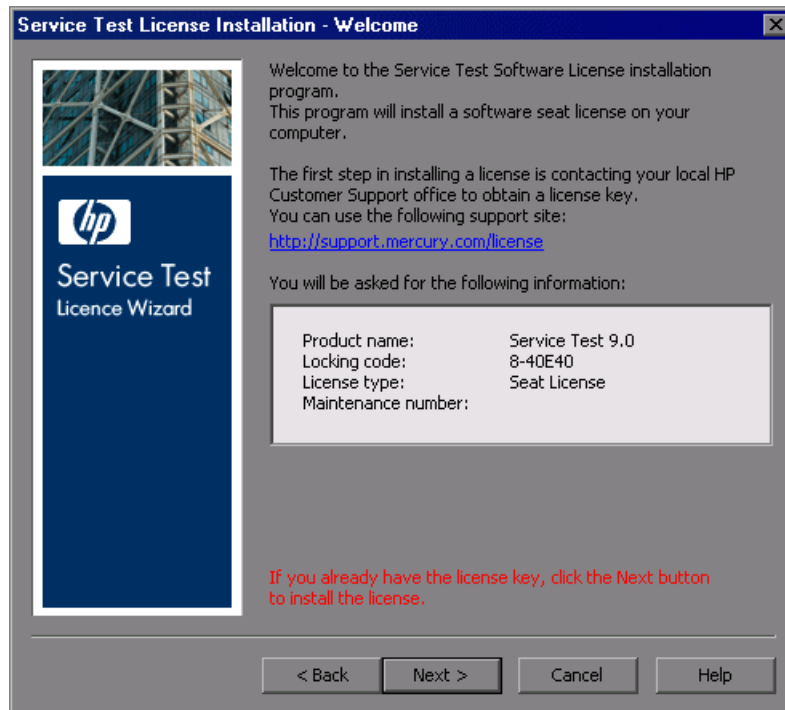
Service Test License Installation - Welcome

hp

Service Test
Licence Wizard

Welcome to the Service Test Software License installation program.
This program will install a software seat license on your computer.

The first step in installing a license is contacting your local HP Customer Support office to obtain a license key.
You can use the following support site:
http://support.mercury.com/license

You will be asked for the following information:

| | |
|---|---|
| Product name: | Service Test 9.0 |
| Locking code: | 8-40E40 |
| License type: | Seat License |
| Maintenance number: | |

If you already have the license key, click the Next button to install the license.

< Back
Next >
Cancel
Help